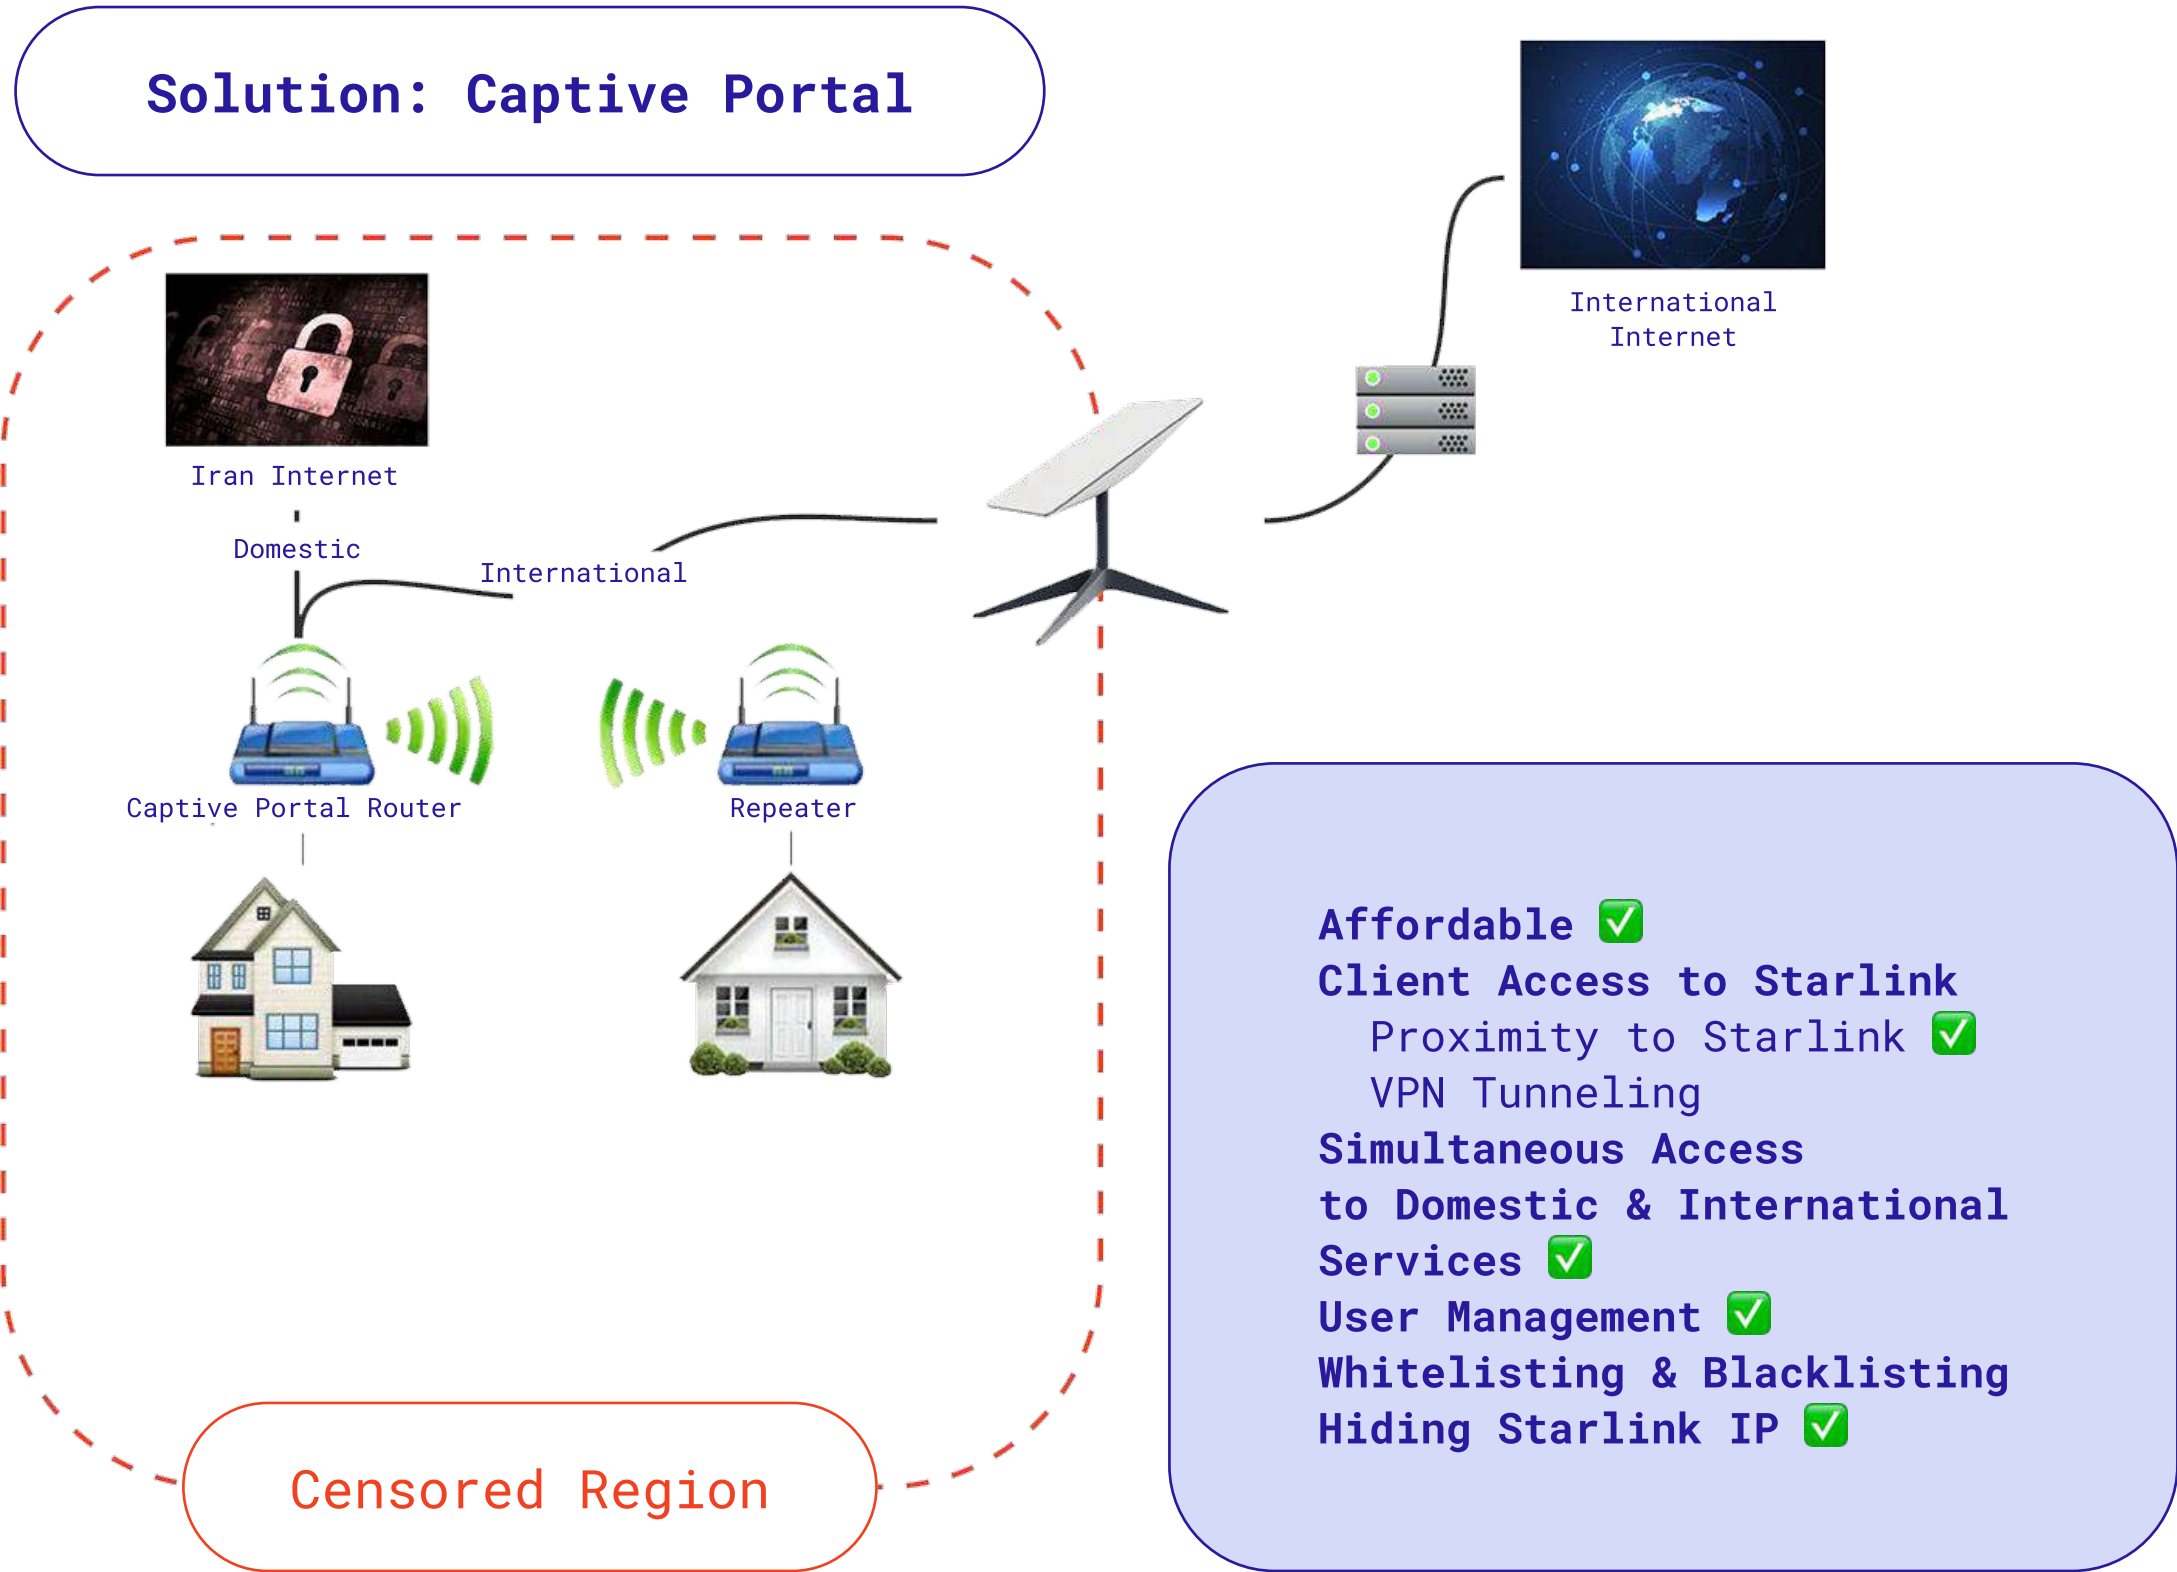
Solution: Captive Portal

International Internet

Iran Internet

Domestic

International

Captive Portal Router

Repeater

Affordable ✅
Client Access to Starlink
Proximity to Starlink ✅
VPN Tunneling
Simultaneous Access to Domestic & International Services ✅
User Management ✅
Whitelisting & Blacklisting
Hiding Starlink IP ✅

Censored Region